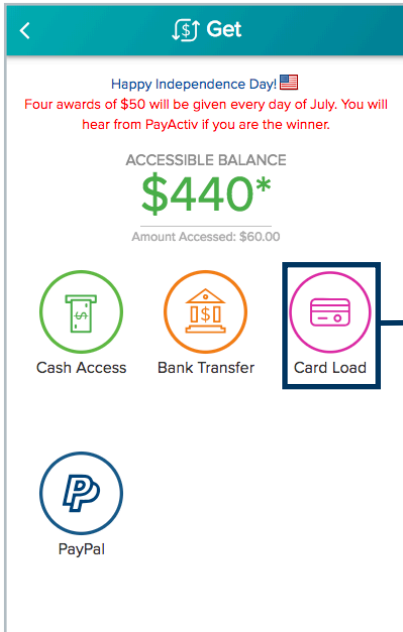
Get

Happy Independence Day!
Four awards of $50 will be given every day of July. You will hear from PayActiv if you are the winner.

ACCESSIBLE BALANCE
$440*
Amount Accessed: $60.00

Cash Access
Bank Transfer
Card Load

PayPal